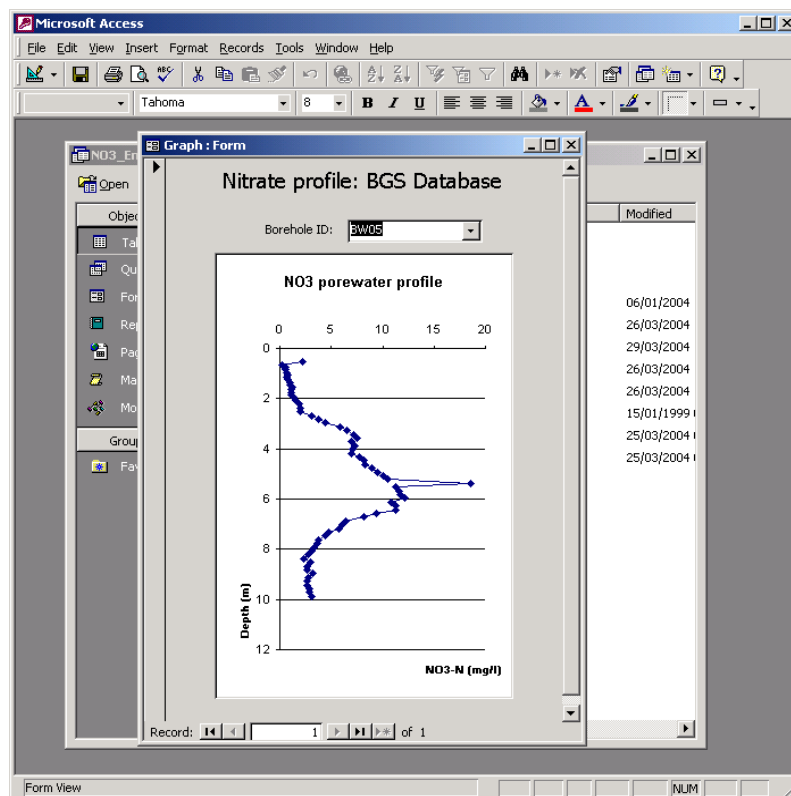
Microsoft Access

File Edit View Insert Format Records Tools Window Help

Tahoma 8 B I U

NO3_En

Open

Objec

Ta

Qu

For

Rep

Pag

Ma

Mo

Group

Fav

Modified

06/01/2004

26/03/2004

29/03/2004

26/03/2004

26/03/2004

15/01/1999

25/03/2004

25/03/2004

Graph : Form

Nitrate profile: BGS Database

Borehole ID: BW05

NO3 porewater profile

0 5 10 15 20

0

2

4

6

8

10

12

Depth (m)

NO3-N (mg/l)

Record: 1 of 1

Form View

NUM